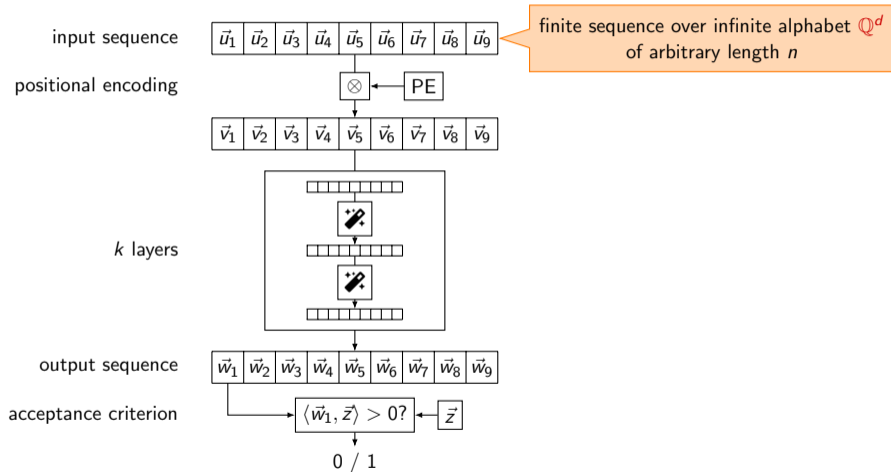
input sequence

| $\vec{u}_1$ | $\vec{u}_2$ | $\vec{u}_3$ | $\vec{u}_4$ | $\vec{u}_5$ | $\vec{u}_6$ | $\vec{u}_7$ | $\vec{u}_8$ | $\vec{u}_9$ |
|---|---|---|---|---|---|---|---|---|

finite sequence over infinite alphabet $\mathbb{Q}^d$ of arbitrary length $n$

positional encoding

$\otimes$

PE

| $\vec{v}_1$ | $\vec{v}_2$ | $\vec{v}_3$ | $\vec{v}_4$ | $\vec{v}_5$ | $\vec{v}_6$ | $\vec{v}_7$ | $\vec{v}_8$ | $\vec{v}_9$ |
|---|---|---|---|---|---|---|---|---|

$k$ layers

output sequence

| $\vec{w}_1$ | $\vec{w}_2$ | $\vec{w}_3$ | $\vec{w}_4$ | $\vec{w}_5$ | $\vec{w}_6$ | $\vec{w}_7$ | $\vec{w}_8$ | $\vec{w}_9$ |
|---|---|---|---|---|---|---|---|---|

acceptance criterion

$\langle \vec{w}_1, \vec{z} \rangle > 0?$

$\vec{z}$

0 / 1